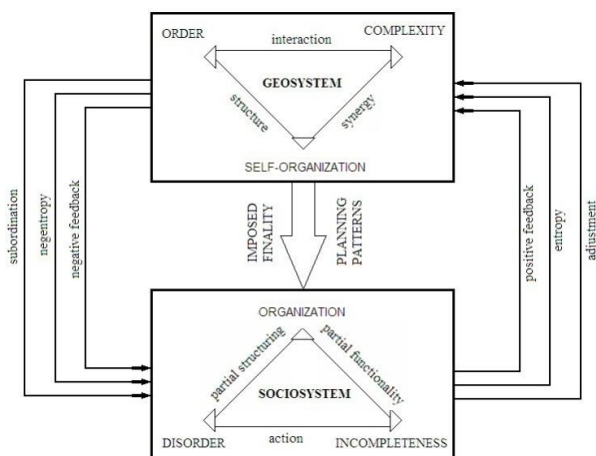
ORDER

interaction

COMPLEXITY

GEOSYSTEM

structure

synergy

SELF-ORGANIZATION

subordination

negentropy

negative feedback

IMPOSED FINALITY

PLANNING PATTERNS

positive feedback

entropy

adjustment

ORGANIZATION

partial structuring

partial functionality

SOCIOSYSTEM

DISORDER

action

INCOMPLETENESS